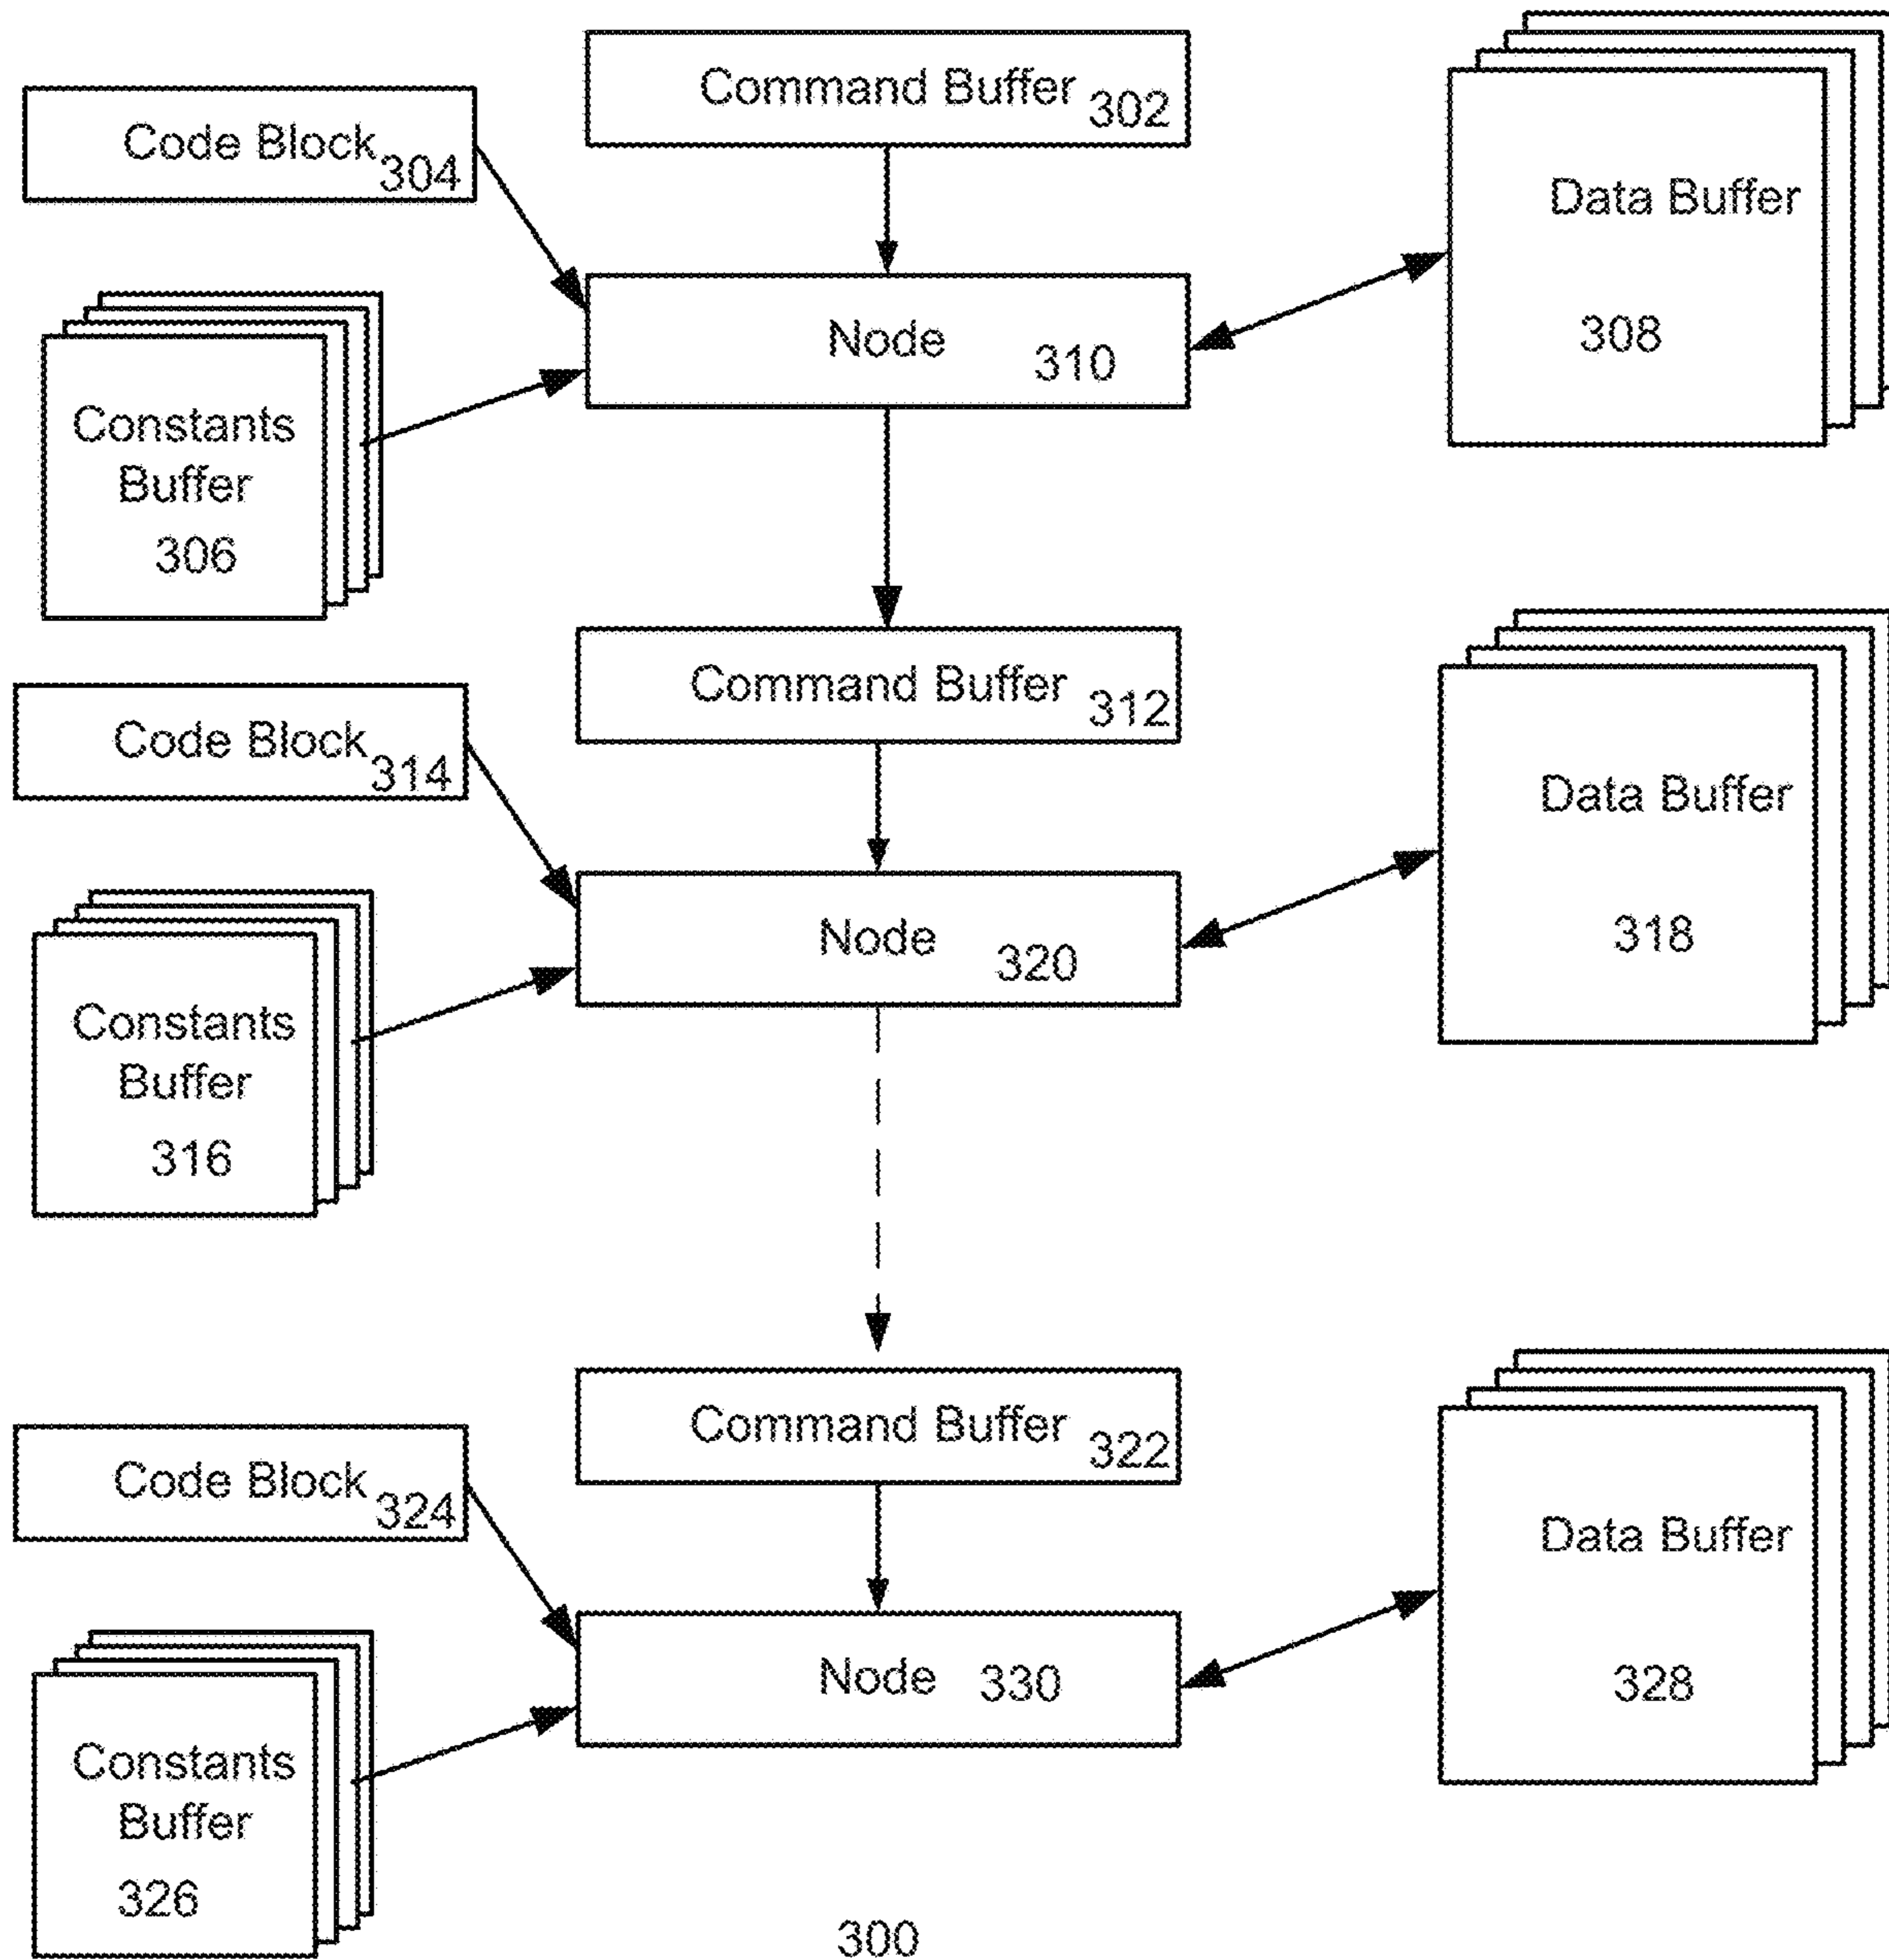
Command Buffer 302

Code Block 304

Data Buffer

308

Node 310

Constants Buffer 306

Command Buffer 312

Code Block 314

Data Buffer

318

Node 320

Constants Buffer 316

Command Buffer 322

Code Block 324

Data Buffer

328

Node 330

Constants Buffer 326

300